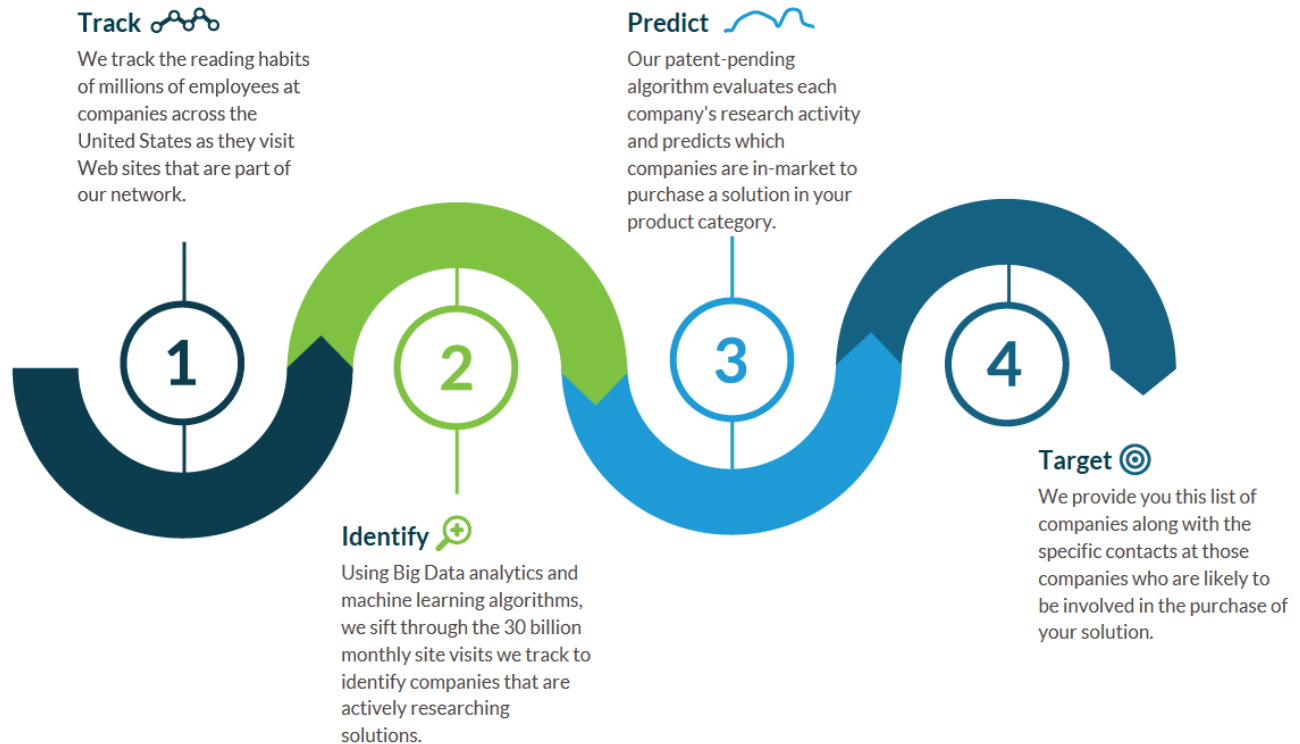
Track

We track the reading habits of millions of employees at companies across the United States as they visit Web sites that are part of our network.

Predict

Our patent-pending algorithm evaluates each company's research activity and predicts which companies are in-market to purchase a solution in your product category.

1

2

3

4

Target

We provide you this list of companies along with the specific contacts at those companies who are likely to be involved in the purchase of your solution.

Identify

Using Big Data analytics and machine learning algorithms, we sift through the 30 billion monthly site visits we track to identify companies that are actively researching solutions.